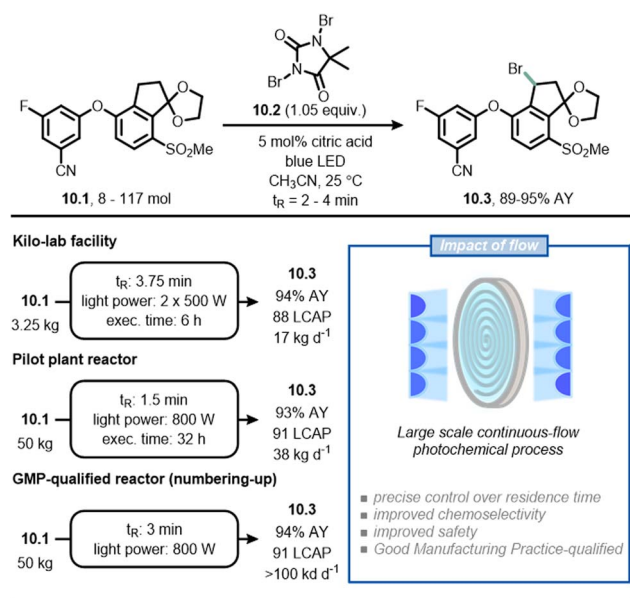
Br
O
N
N
Br
O
F
O
O
O
CN
$SO_2Me$
**10.1**, 8 - 117 mol
**10.2** (1.05 equiv.)
5 mol% citric acid
blue LED
$CH_3CN$, 25 °C
$t_R$ = 2 - 4 min
Br
F
O
O
O
CN
$SO_2Me$
**10.3**, 89-95% AY

**Kilo-lab facility**
**10.1**
3.25 kg
$t_R$: 3.75 min
light power: 2 x 500 W
exec. time: 6 h
**10.3**
94% AY
88 LCAP
17 kg $d^{-1}$

**Pilot plant reactor**
**10.1**
50 kg
$t_R$: 1.5 min
light power: 800 W
exec. time: 32 h
**10.3**
93% AY
91 LCAP
38 kg $d^{-1}$

**GMP-qualified reactor (numbering-up)**
**10.1**
50 kg
$t_R$: 3 min
light power: 800 W
**10.3**
94% AY
91 LCAP
>100 kd $d^{-1}$

*Impact of flow*
*Large scale continuous-flow photochemical process*
*precise control over residence time*
*improved chemoselectivity*
*improved safety*
*Good Manufacturing Practice-qualified*